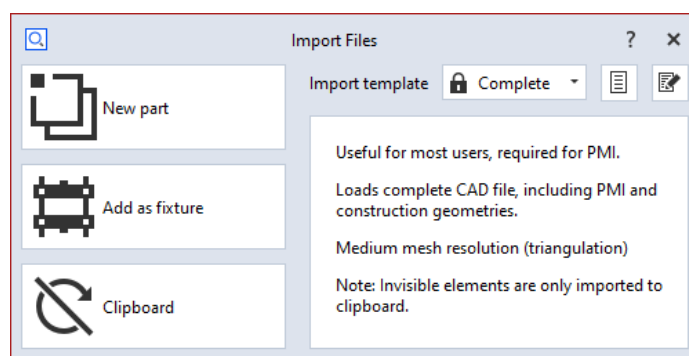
Import Files

? ×

New part

Add as fixture

Clipboard

Import template

Complete

Useful for most users, required for PMI.

Loads complete CAD file, including PMI and construction geometries.

Medium mesh resolution (triangulation)

Note: Invisible elements are only imported to clipboard.